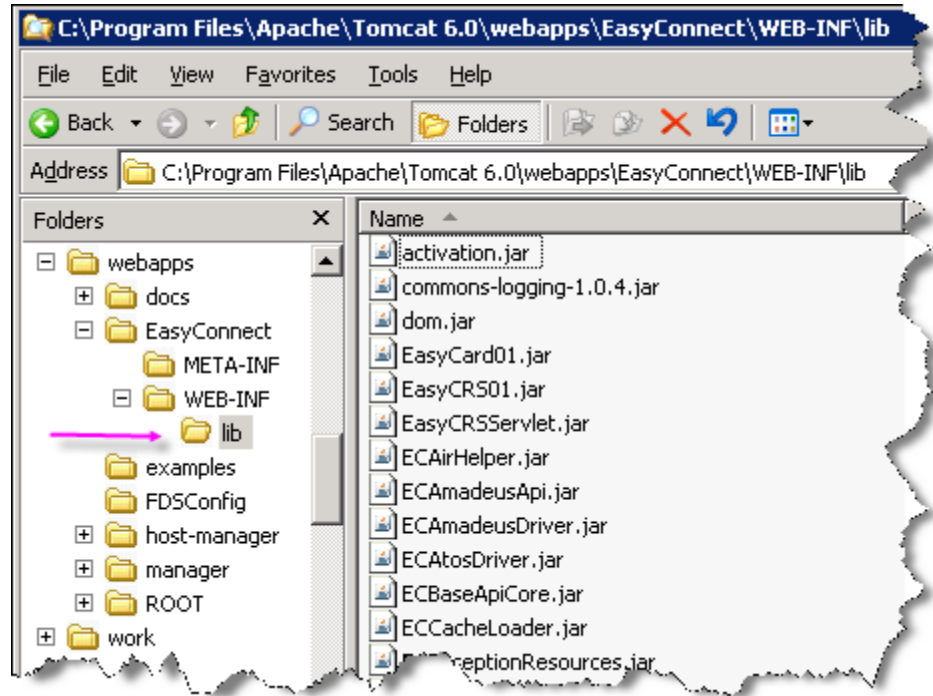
C:\Program Files\Apache\Tomcat 6.0\webapps\EasyConnect\WEB-INF\lib

File Edit View Favorites Tools Help

Back Search Folders

Address C:\Program Files\Apache\Tomcat 6.0\webapps\EasyConnect\WEB-INF\lib

Folders ×

webapps
docs
EasyConnect
META-INF
WEB-INF
lib
examples
FDSConfig
host-manager
manager
ROOT
work

Name

activation.jar
commons-logging-1.0.4.jar
dom.jar
EasyCard01.jar
EasyCRS01.jar
EasyCRSServlet.jar
ECAirHelper.jar
ECAmadeusApi.jar
ECAmadeusDriver.jar
ECAtosDriver.jar
ECBaseApiCore.jar
ECCacheLoader.jar
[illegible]ceptionResources.jar